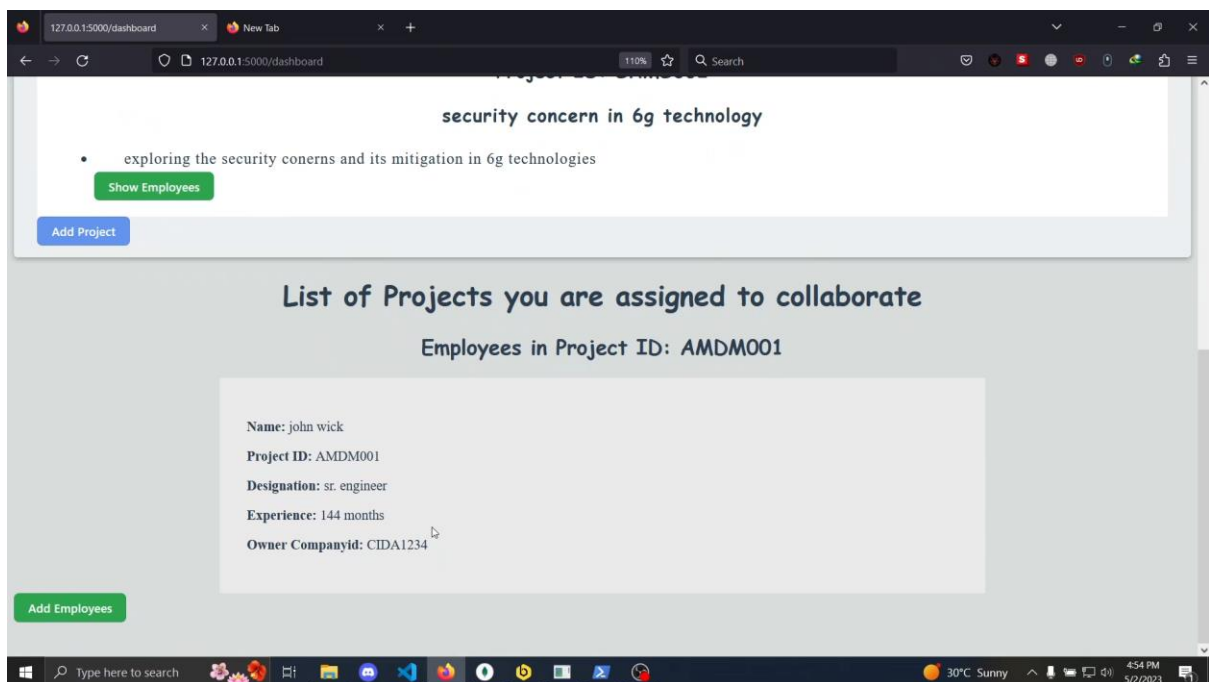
127.0.0.1:5000/dashboard
New Tab
127.0.0.1:5000/dashboard
110%
Search

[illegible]

security concern in 6g technology

• exploring the security conerns and its mitigation in 6g technologies

Show Employees

Add Project

List of Projects you are assigned to collaborate

Employees in Project ID: AMDM001

Name: john wick

Project ID: AMDM001

Designation: sr. engineer

Experience: 144 months

Owner Companyid: CIDA1234

Add Employees

Type here to search
30°C Sunny
4:54 PM
5/2/2023